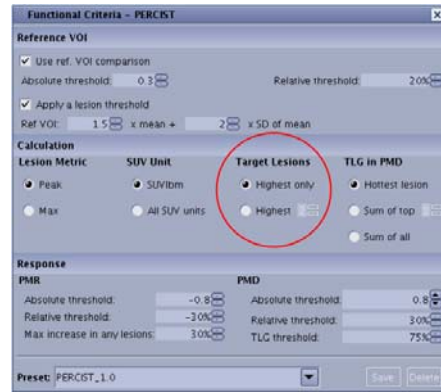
Functional Criteria – PERCIST

Reference VOI

Use ref. VOI comparison

Absolute threshold: 0.3

Relative threshold: 20%

Apply a lesion threshold

Ref VOI: 1.5 x mean + 2 x SD of mean

Calculation

Lesion Metric

Peak

Max

SUV Unit

SUVlbm

All SUV units

Target Lesions

Highest only

Highest

TLG in PMD

Hottest lesion

Sum of top

Sum of all

Response

PMR

Absolute threshold: -0.8

Relative threshold: -30%

Max increase in any lesions: 30%

PMD

Absolute threshold: 0.8

Relative threshold: 30%

TLG threshold: 75%

Preset: PERCIST_1.0

Save

Delete